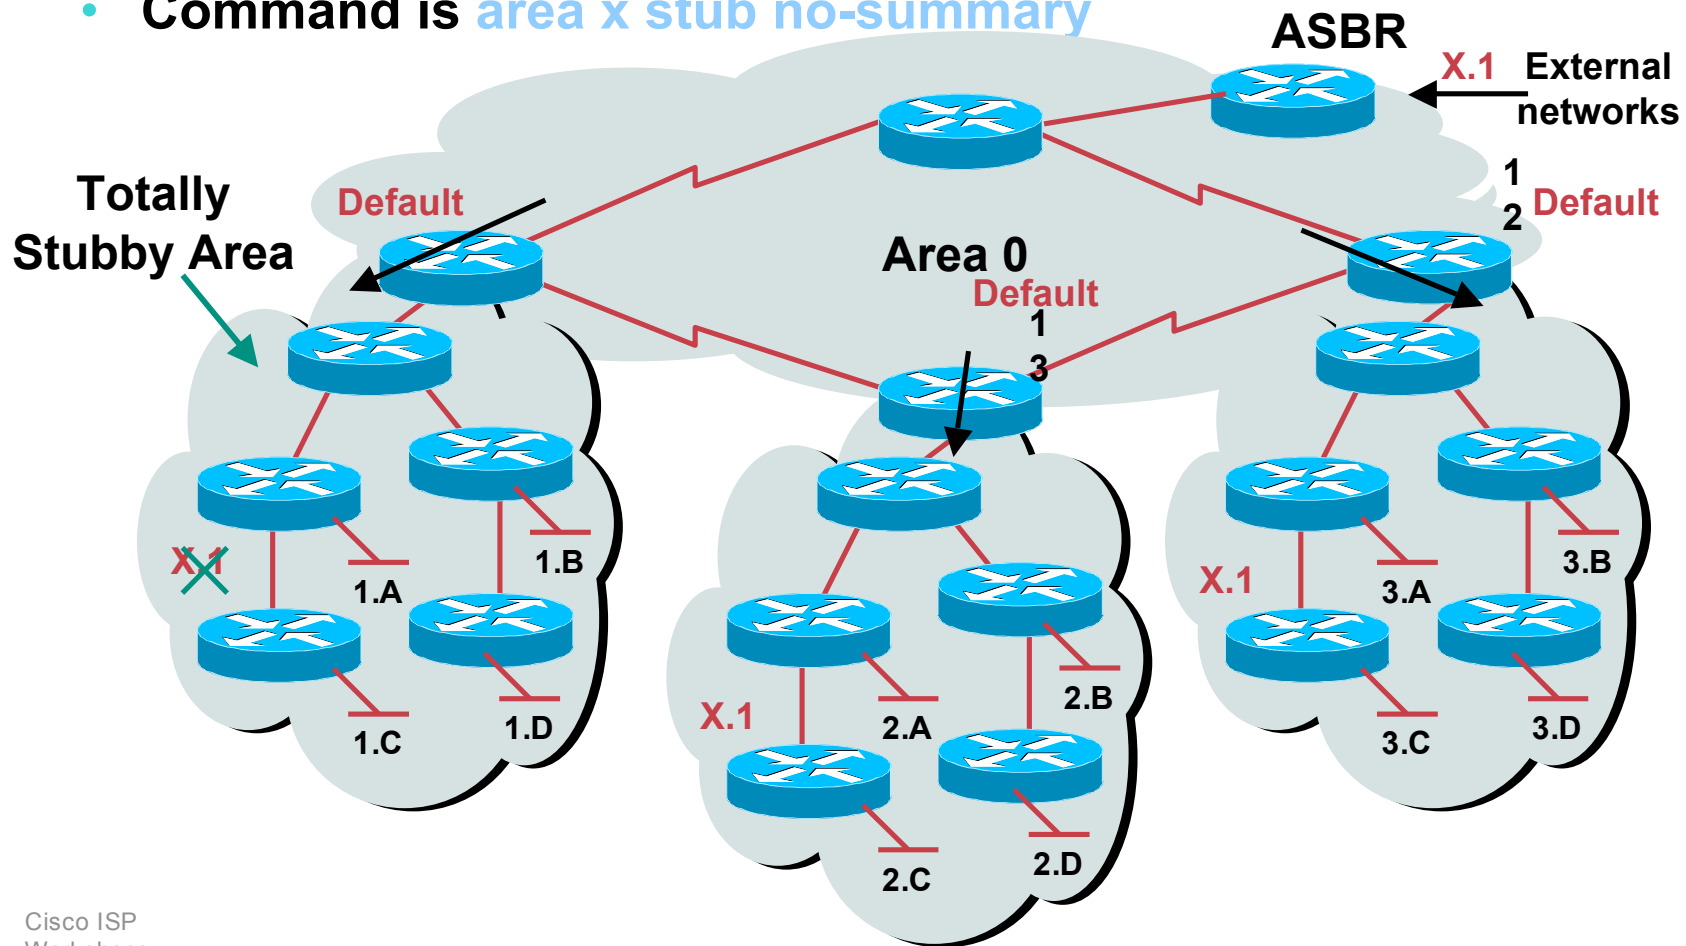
• Command is area x stub no-summary

ASBR

X.1 External networks

1
2 Default

Totally Stubby Area

Default

Area 0

Default
1
3

X.1

1.A

1.B

1.C

1.D

X.1

2.A

2.B

2.C

2.D

X.1

3.A

3.B

3.C

3.D

Cisco ISP
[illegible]